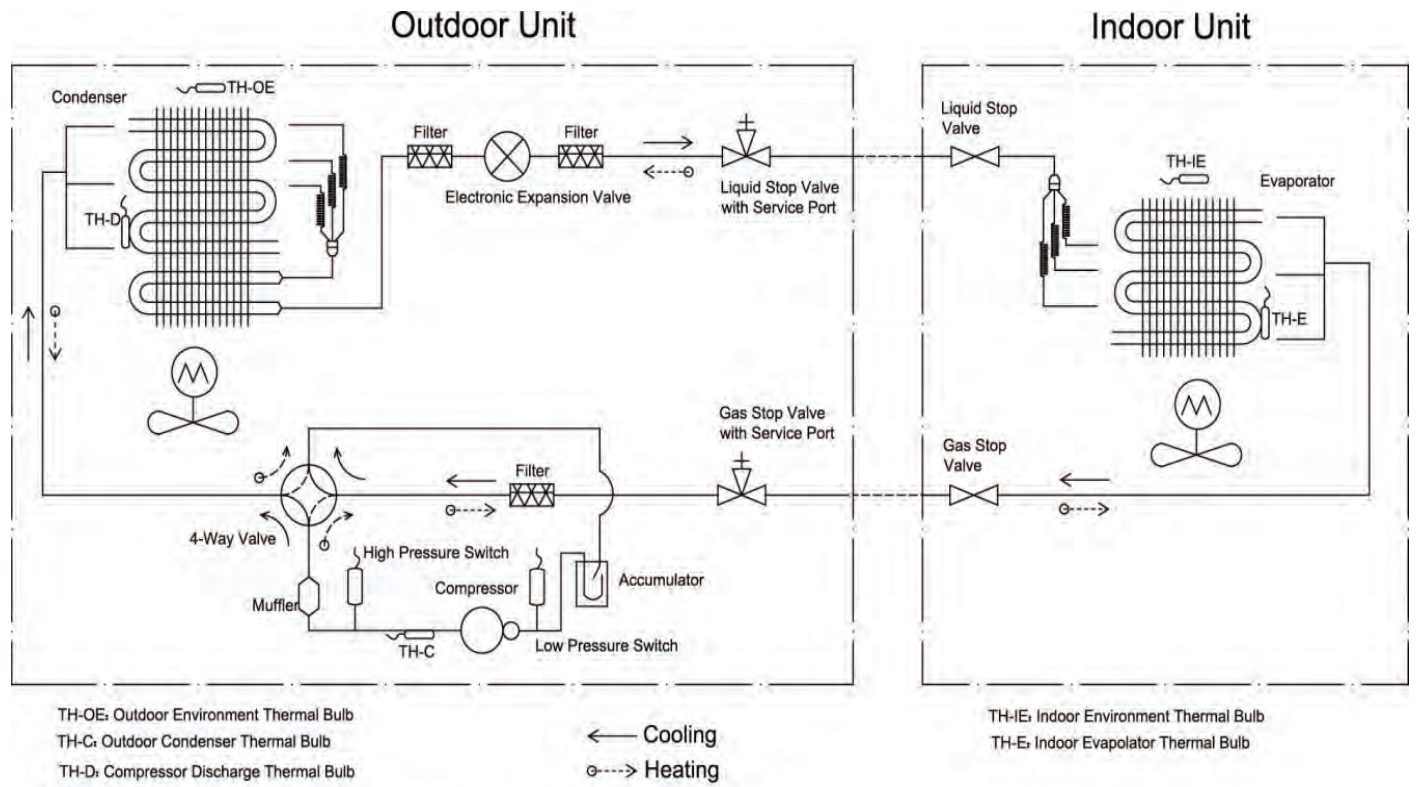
Outdoor Unit

Indoor Unit

Condenser

TH-OE

TH-D

Filter

Filter

Electronic Expansion Valve

Liquid Stop Valve with Service Port

Liquid Stop Valve

TH-IE

Evaporator

TH-E

Gas Stop Valve with Service Port

Gas Stop Valve

Filter

4-Way Valve

High Pressure Switch

Muffler

Compressor

Accumulator

TH-C

Low Pressure Switch

TH-OE: Outdoor Environment Thermal Bulb
TH-C: Outdoor Condenser Thermal Bulb
TH-D: Compressor Discharge Thermal Bulb

Cooling
Heating

TH-IE: Indoor Environment Thermal Bulb
TH-E: Indoor Evapolator Thermal Bulb